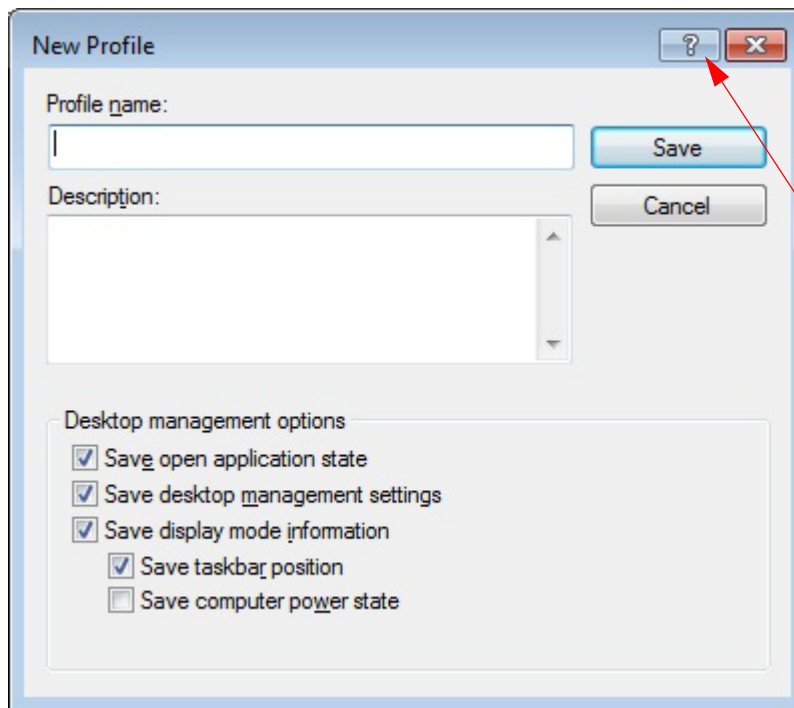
New Profile

?

Profile name:

Save

Cancel

Description:

Desktop management options

Save open application state

Save desktop management settings

Save display mode information

Save taskbar position

Save computer power state